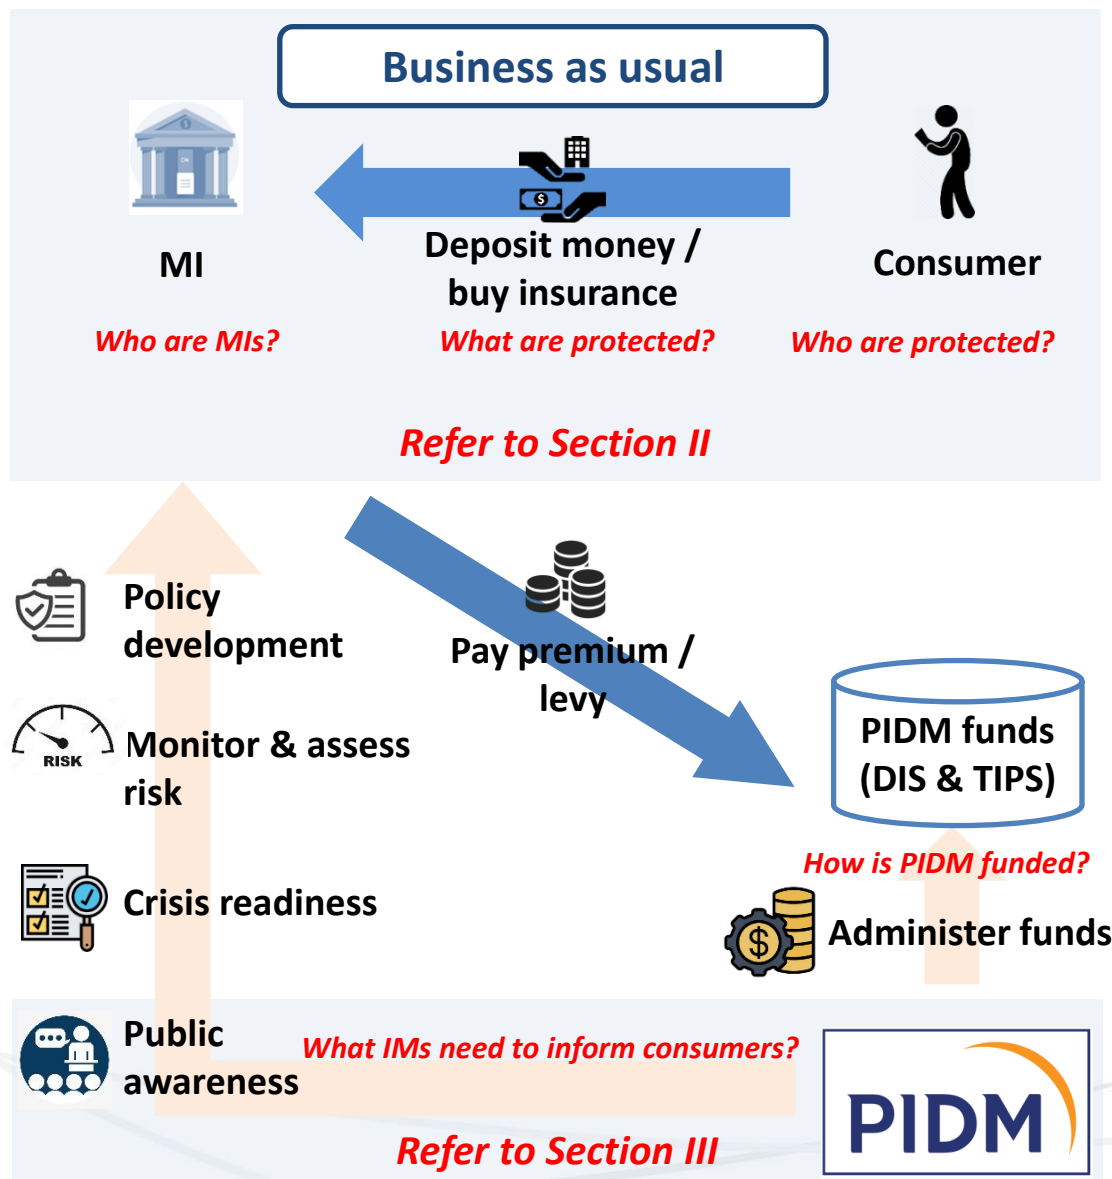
Business as usual

MI

Deposit money / buy insurance

Consumer

Who are MIs?

What are protected?

Who are protected?

Refer to Section II

Policy development

Pay premium / levy

Monitor & assess risk

RISK

PIDM funds (DIS & TIPS)

How is PIDM funded?

Crisis readiness

Administer funds

Public awareness

What IMs need to inform consumers?

PIDM

Refer to Section III